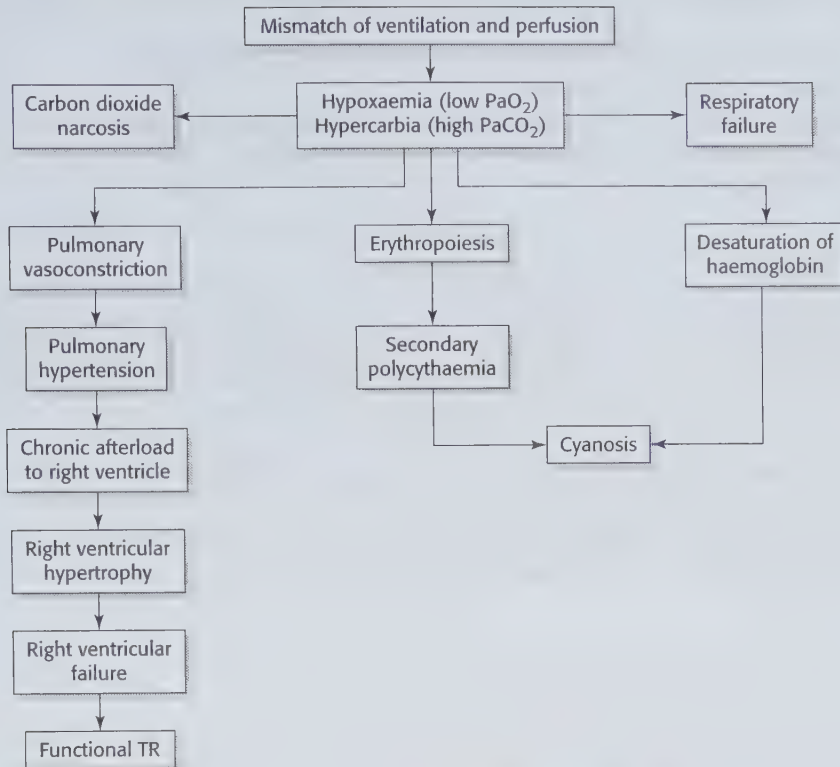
Mismatch of ventilation and perfusion

Carbon dioxide narcosis

Hypoxaemia (low $PaO_2$)
Hypercarbia (high $PaCO_2$)

Respiratory failure

Pulmonary vasoconstriction

Erythropoiesis

Desaturation of haemoglobin

Pulmonary hypertension

Secondary polycythaemia

Cyanosis

Chronic afterload to right ventricle

Right ventricular hypertrophy

Right ventricular failure

Functional TR